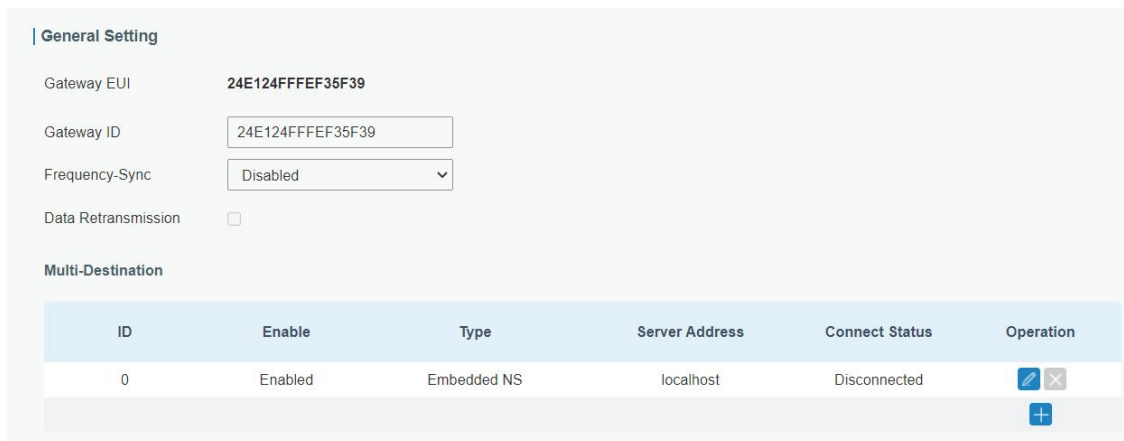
General Setting

Gateway EUI 24E124FFFEF35F39

Gateway ID 24E124FFFEF35F39

Frequency-Sync Disabled

Data Retransmission

Multi-Destination

| ID | Enable | Type | Server Address | Connect Status | Operation |
|---|---|---|---|---|---|
| 0 | Enabled | Embedded NS | localhost | Disconnected | |